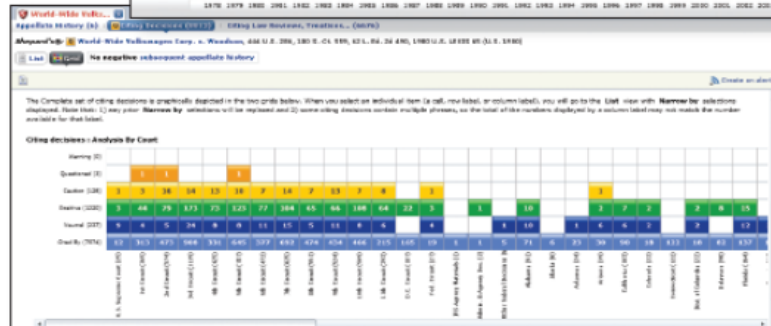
1978 1979 1980 1981 1982 1983 1984 1985 1986 1987 1988 1989 1990 1991 1992 1993 1994 1995 1996 1997 1998 1999 2000 2001 2002 200

World-Wide Volks... | Citing Decisions (9971) | Citing Law Reviews, Treatises... (3029)

Appellate History (4) | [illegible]

Shepard's® World-Wide Volkswagen Corp. v. Woodson, 444 U.S. 286, 100 S. Ct. 559, 62 L. Ed. 2d 490, 1980 U.S. LEXIS 65 (U.S. 1980)

List | Grid | No negative subsequent appellate history

Create an alert

The Complete set of citing decisions is graphically depicted in the two grids below. When you select an individual item (a cell, row label, or column label), you will go to the List view with Narrow by selections displayed. Note that: 1) any prior Narrow by selections will be replaced and 2) some citing decisions contain multiple phrases, so the total of the numbers displayed by a column label may not match the number available for that label.

Citing decisions - Analysis By Court

| | | | | | | | | | | | | | | | | | | | | | | | | | | | |
|---|---|---|---|---|---|---|---|---|---|---|---|---|---|---|---|---|---|---|---|---|---|---|---|---|---|---|---|
| Warning (0) | | | | | | | | | | | | | | | | | | | | | | | | | | | |
| Questioned (8) | | 1 | 1 | | | 1 | | | | | | | | | | | | | | | | | | | | | |
| Caution (128) | 1 | 3 | 16 | 16 | 13 | 16 | 7 | 13 | 7 | 8 | | | 1 | | | | | | | 1 | | | | | | | |
| Positive (1220) | 3 | 44 | 79 | 173 | 73 | 123 | 77 | 104 | 65 | 66 | 108 | 64 | 22 | 3 | | 1 | | 10 | | | 2 | 7 | 2 | | 2 | 8 | 15 |
| Neutral (337) | 1 | 8 | 5 | 24 | 8 | 8 | 11 | 15 | 5 | 11 | 8 | 5 | | 4 | | | 1 | 10 | | 1 | 4 | 6 | 2 | | 2 | | 12 |
| Cited By (7074) | 12 | 163 | 473 | 366 | 331 | 645 | 377 | 493 | 474 | 454 | 466 | 215 | 165 | 19 | 1 | 1 | 5 | 71 | 6 | 23 | 36 | 90 | 18 | 111 | 16 | 43 | 137 |

U.S. Supreme Court | 1st Circuit | 2nd Circuit | 3rd Circuit | 4th Circuit | 5th Circuit | 6th Circuit | 7th Circuit | 8th Circuit | 9th Circuit | 10th Circuit | 11th Circuit | D.C. Circuit | Fed. Circuit | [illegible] | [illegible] | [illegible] | Alabama | Alaska | Arizona | Arkansas | California | Colorado | Connecticut | Dist. of Columbia | Delaware | Florida